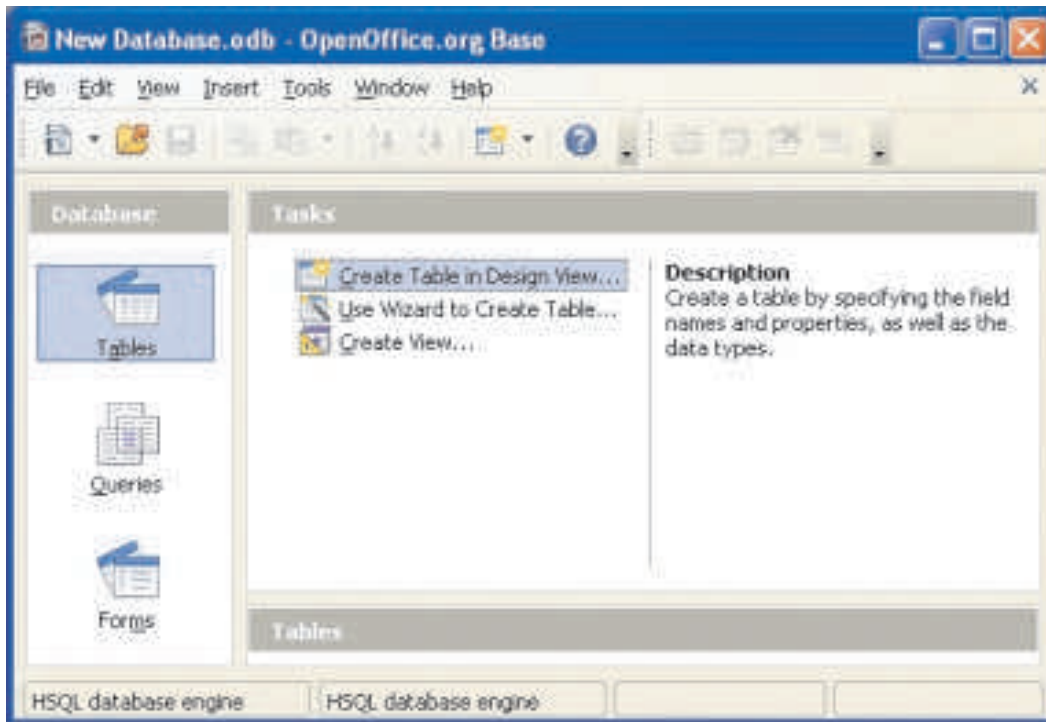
New Database.odb - OpenOffice.org Base

File Edit View Insert Tools Window Help

Database

Tasks

Create Table in Design View...
Use Wizard to Create Table...
Create View...

Description
Create a table by specifying the field names and properties, as well as the data types.

Tables

Queries

Forms

Tables

HSQL database engine
HSQL database engine